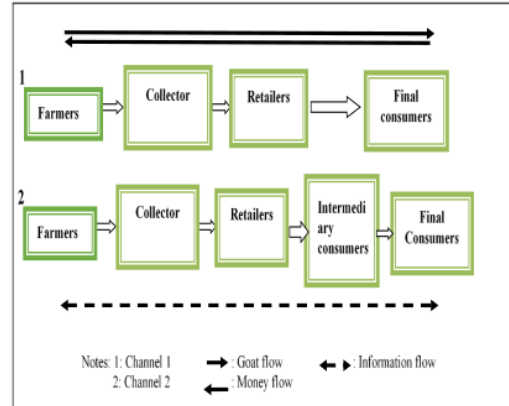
1

Farmers

Collector

Retailers

Final consumers

2

Farmers

Collector

Retailers

Intermediary consumers

Final Consumers

Notes: 1: Channel 1
2: Channel 2

: Goat flow
: Money flow

: Information flow